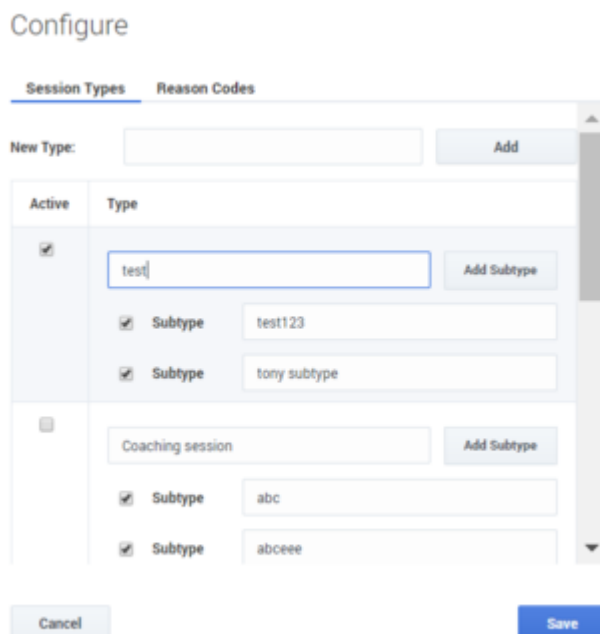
Configure

Session Types Reason Codes

New Type: Add

| Active | Type |
|---|---|
| ✔ | test — Add Subtype |
| | ✔ Subtype test123 |
| | ✔ Subtype tony subtype |
| ☐ | Coaching session — Add Subtype |
| | ✔ Subtype abc |
| | ✔ Subtype abceee |

Cancel Save